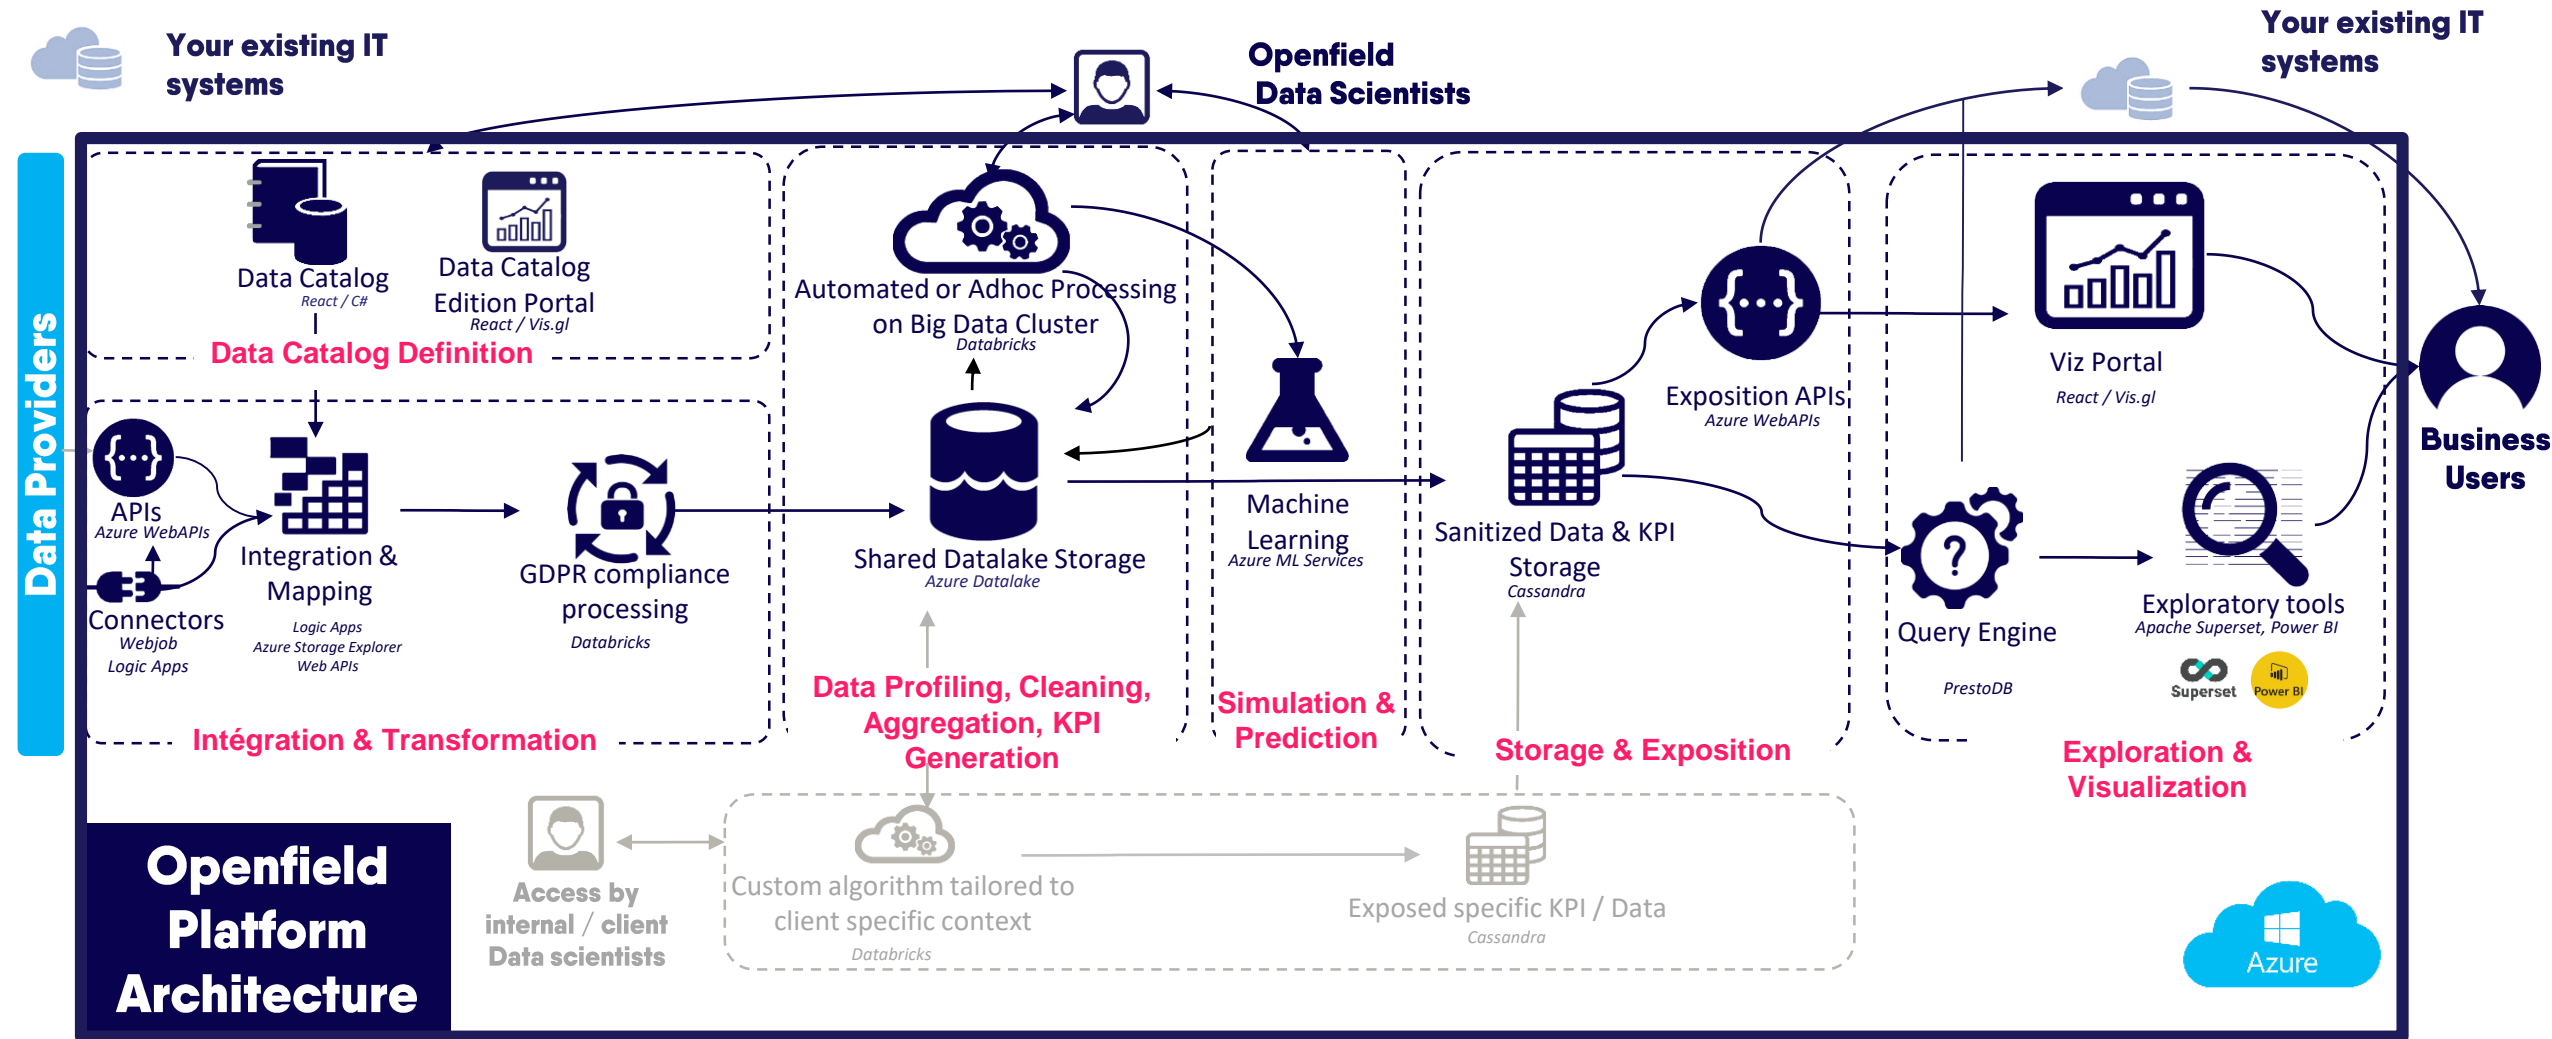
Your existing IT systems

Openfield Data Scientists

Your existing IT systems

Data Providers

Data Catalog
React / C#

Data Catalog Edition Portal
React / Vis.gl

Data Catalog Definition

Automated or Adhoc Processing on Big Data Cluster
Databricks

APIs
Azure WebAPIs

Connectors
Webjob
Logic Apps

Integration & Mapping
Logic Apps
Azure Storage Explorer
Web APIs

GDPR compliance processing
Databricks

Intégration & Transformation

Shared Datalake Storage
Azure Datalake

Data Profiling, Cleaning, Aggregation, KPI Generation

Machine Learning
Azure ML Services

Simulation & Prediction

Sanitized Data & KPI Storage
Cassandra

Exposition APIs
Azure WebAPIs

Storage & Exposition

Viz Portal
React / Vis.gl

Query Engine
PrestoDB

Exploratory tools
Apache Superset, Power BI

Superset Power BI

Exploration & Visualization

Business Users

Openfield Platform Architecture

Access by internal / client Data scientists

Custom algorithm tailored to client specific context
Databricks

Exposed specific KPI / Data
Cassandra

Azure